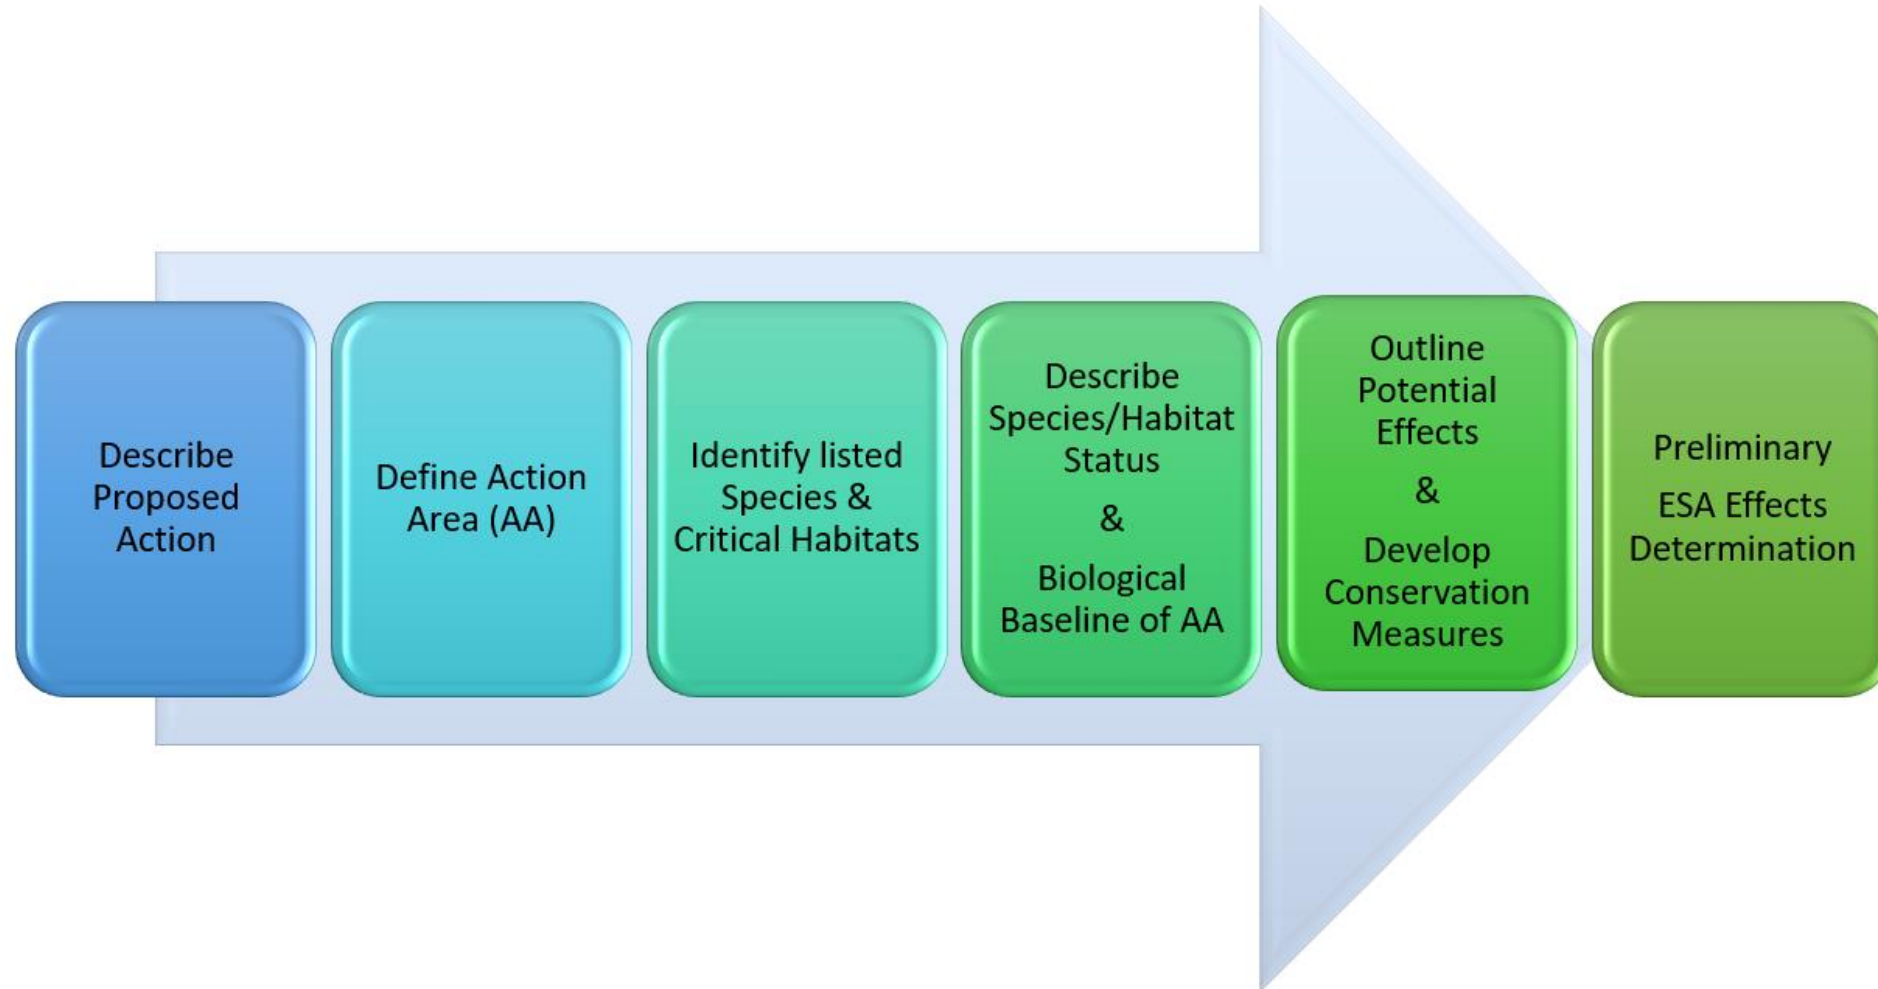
Describe Proposed Action

Define Action Area (AA)

Identify listed Species & Critical Habitats

Describe Species/Habitat Status

&

Biological Baseline of AA

Outline Potential Effects

&

Develop Conservation Measures

Preliminary

ESA Effects Determination